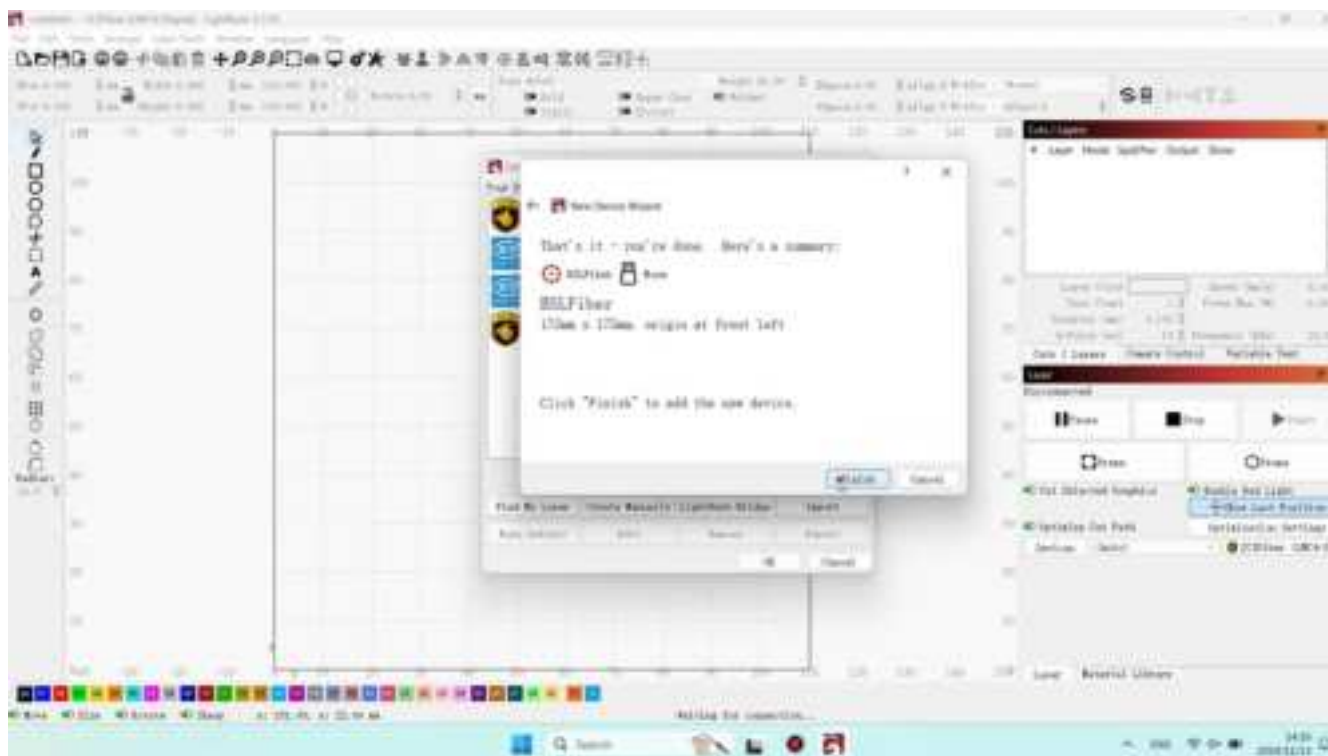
New Device Wizard

That's it - you're Done. Here's a summary:

EZLFiber

EZLFiber
170mm x 170mm, origin at front left

Click "Finish" to add the new device.

Finish
Cancel

Cuts / Layers
Laser
Disconnected
Pause
Stop
Start
Frame
Frame
Cut Selected Graphics
Use Selection Origin
Optimize Cut Path
Optimization Settings
Devices
Laser
Material Library
Waiting for connection...
Q Search